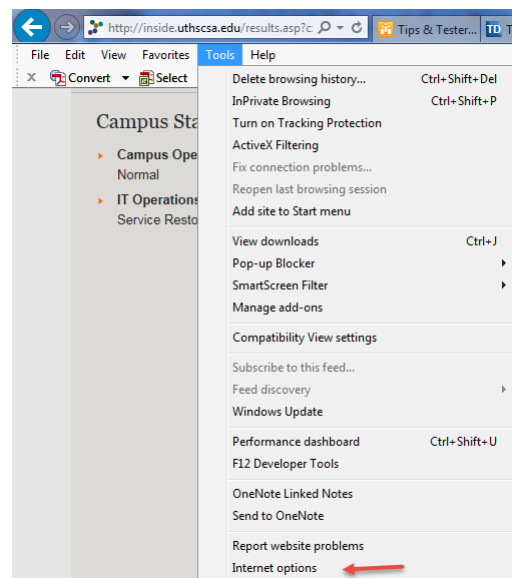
http://inside.uthscsa.edu/results.asp?c
Tips & Tester...
TD T

File Edit View Favorites Tools Help
Convert Select

Campus Sta
Campus Ope
Normal
IT Operations
Service Resto

Delete browsing history... Ctrl+Shift+Del
InPrivate Browsing Ctrl+Shift+P
Turn on Tracking Protection
ActiveX Filtering
Fix connection problems...
Reopen last browsing session
Add site to Start menu

View downloads Ctrl+J
Pop-up Blocker
SmartScreen Filter
Manage add-ons

Compatibility View settings

Subscribe to this feed...
Feed discovery
Windows Update

Performance dashboard Ctrl+Shift+U
F12 Developer Tools

OneNote Linked Notes
Send to OneNote

Report website problems
Internet options